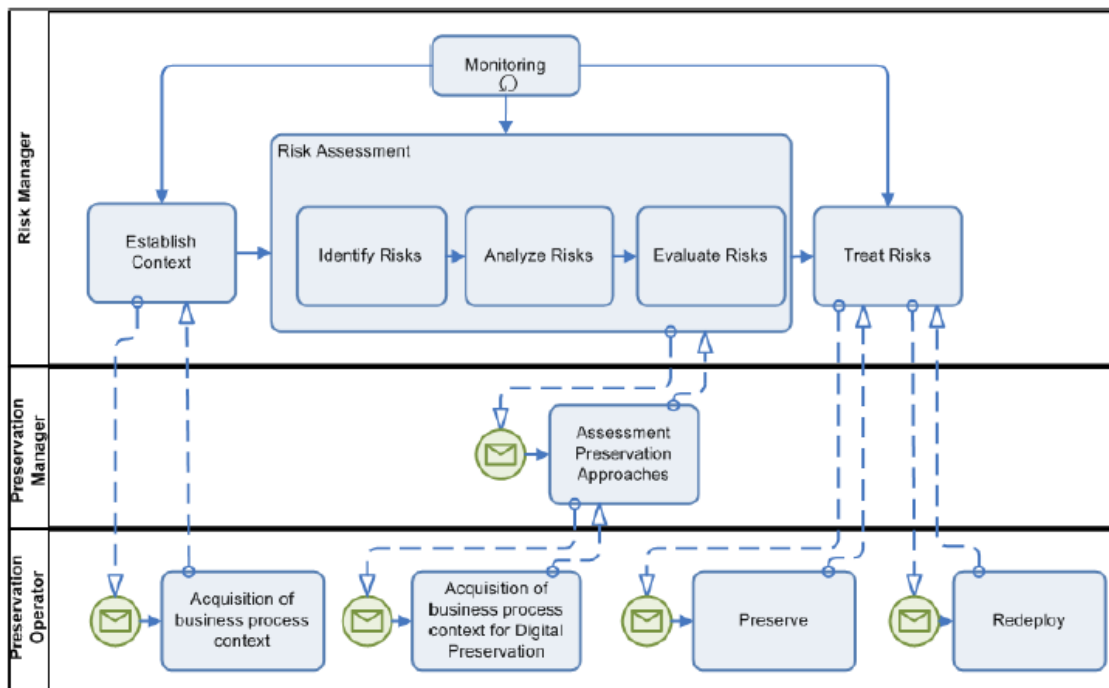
Risk Manager

Monitoring

Risk Assessment

Establish Context

Identify Risks

Analyze Risks

Evaluate Risks

Treat Risks

Preservation Manager

Assessment Preservation Approaches

Preservation Operator

Acquisition of business process context

Acquisition of business process context for Digital Preservation

Preserve

Redeploy